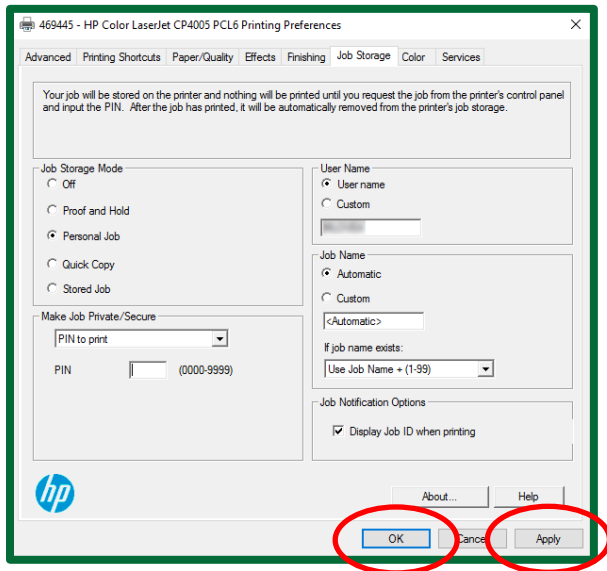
469445 - HP Color LaserJet CP4005 PCL6 Printing Preferences

Advanced | Printing Shortcuts | Paper/Quality | Effects | Finishing | Job Storage | Color | Services

Your job will be stored on the printer and nothing will be printed until you request the job from the printer's control panel and input the PIN. After the job has printed, it will be automatically removed from the printer's job storage.

Job Storage Mode
Off
Proof and Hold
Personal Job
Quick Copy
Stored Job

Make Job Private/Secure
PIN to print
PIN (0000-9999)

User Name
User name
Custom
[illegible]

Job Name
Automatic
Custom
<Automatic>
If job name exists:
Use Job Name + (1-99)

Job Notification Options
Display Job ID when printing

hp

About...
Help

OK
Cance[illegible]
Apply